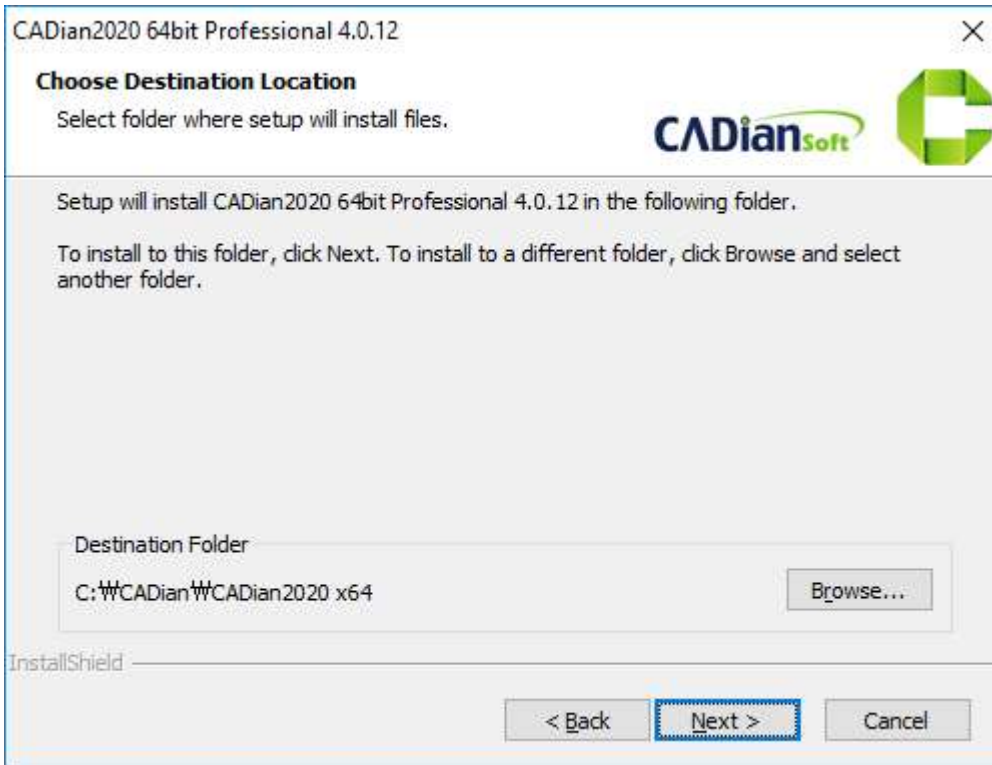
CADian2020 64bit Professional 4.0.12

×

Choose Destination Location

Select folder where setup will install files.

CADianSoft

Setup will install CADian2020 64bit Professional 4.0.12 in the following folder.

To install to this folder, click Next. To install to a different folder, click Browse and select another folder.

Destination Folder

C:₩CADian₩CADian2020 x64

Browse...

InstallShield

< Back

Next >

Cancel